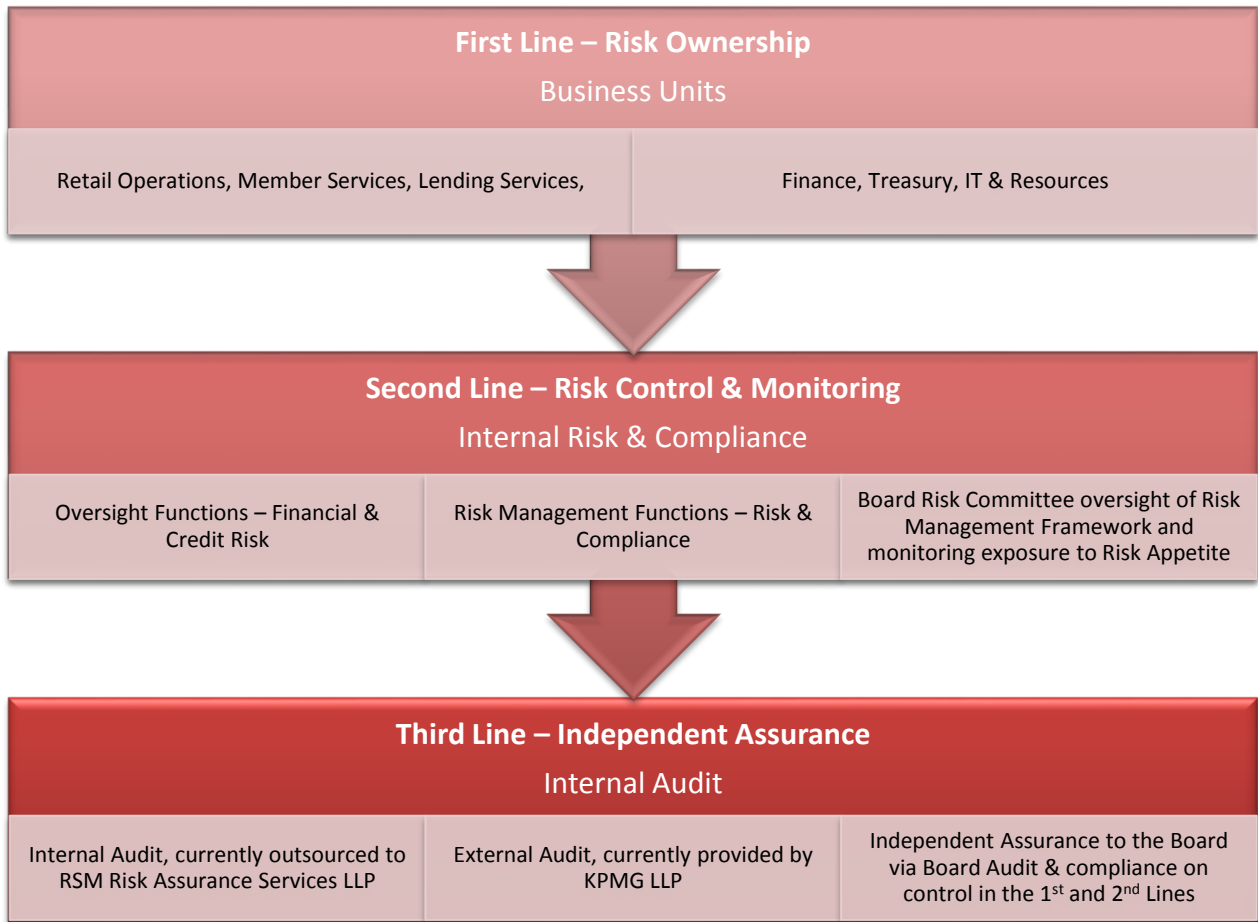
First Line – Risk Ownership
Business Units

Retail Operations, Member Services, Lending Services,

Finance, Treasury, IT & Resources

Second Line – Risk Control & Monitoring
Internal Risk & Compliance

Oversight Functions – Financial & Credit Risk

Risk Management Functions – Risk & Compliance

Board Risk Committee oversight of Risk Management Framework and monitoring exposure to Risk Appetite

Third Line – Independent Assurance
Internal Audit

Internal Audit, currently outsourced to RSM Risk Assurance Services LLP

External Audit, currently provided by KPMG LLP

Independent Assurance to the Board via Board Audit & compliance on control in the 1$^{st}$ and 2$^{nd}$ Lines